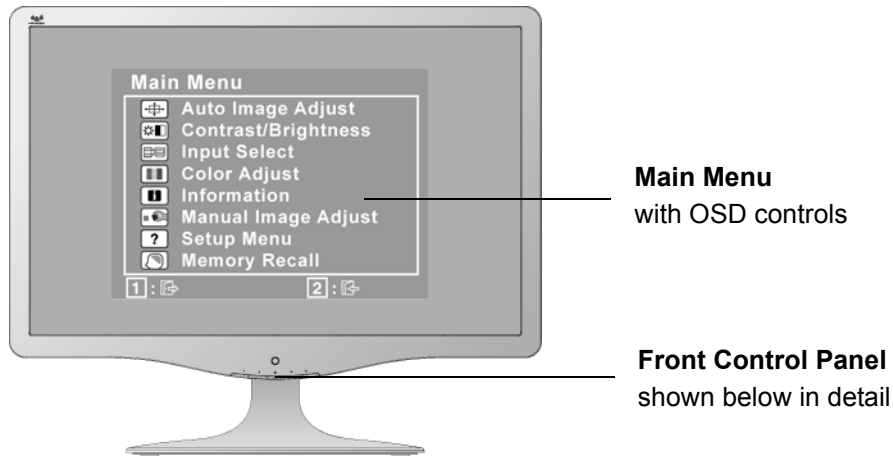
Main Menu
Auto Image Adjust
Contrast/Brightness
Input Select
Color Adjust
Information
Manual Image Adjust
Setup Menu
Memory Recall
1 :
2 :

**Main Menu**
with OSD controls

**Front Control Panel**
shown below in detail